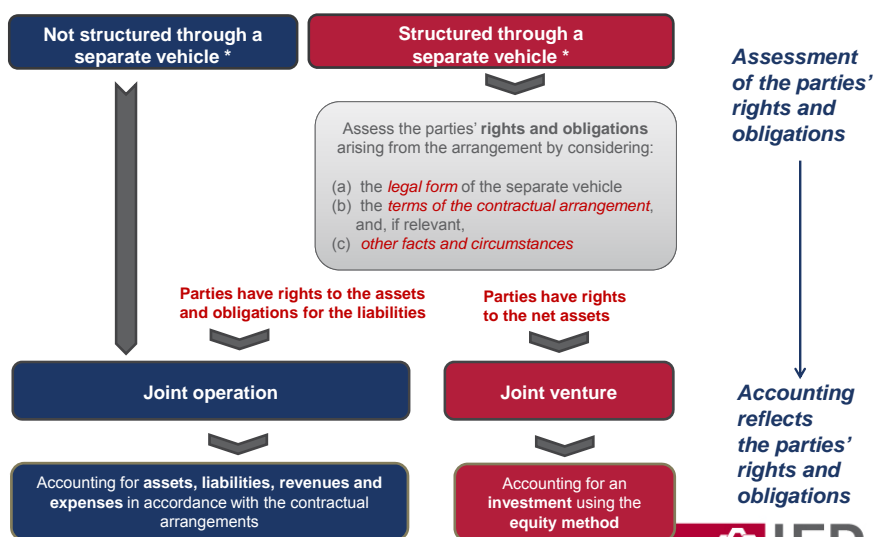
Not structured through a separate vehicle *

Structured through a separate vehicle *

Assessment of the parties' rights and obligations

Assess the parties' rights and obligations arising from the arrangement by considering:

(a) the legal form of the separate vehicle
(b) the terms of the contractual arrangement, and, if relevant,
(c) other facts and circumstances

Parties have rights to the assets and obligations for the liabilities

Parties have rights to the net assets

Joint operation

Joint venture

Accounting reflects the parties' rights and obligations

Accounting for assets, liabilities, revenues and expenses in accordance with the contractual arrangements

Accounting for an investment using the equity method

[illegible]